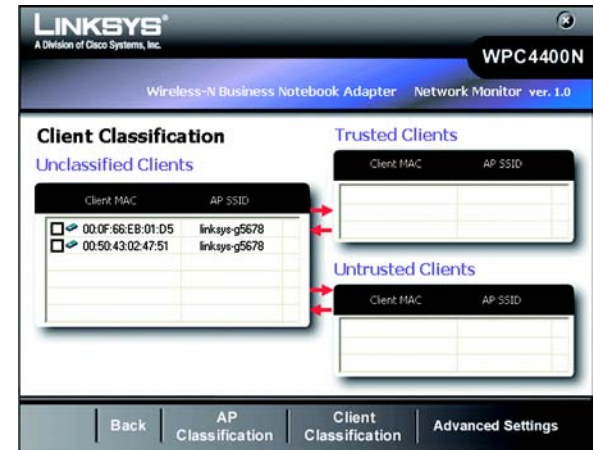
LINKSYS®
A Division of Cisco Systems, Inc.

WPC4400N

Wireless-N Business Notebook Adapter Network Monitor ver. 1.0

Client Classification

Unclassified Clients

| Client MAC | AP SSID |
|---|---|
| 00:0F:66:EB:01:D5 | linksys-g5678 |
| 00:50:43:02:47:51 | linksys-g5678 |

Trusted Clients

| Client MAC | AP SSID |
|---|---|

Untrusted Clients

| Client MAC | AP SSID |
|---|---|

Back | AP Classification | Client Classification | Advanced Settings